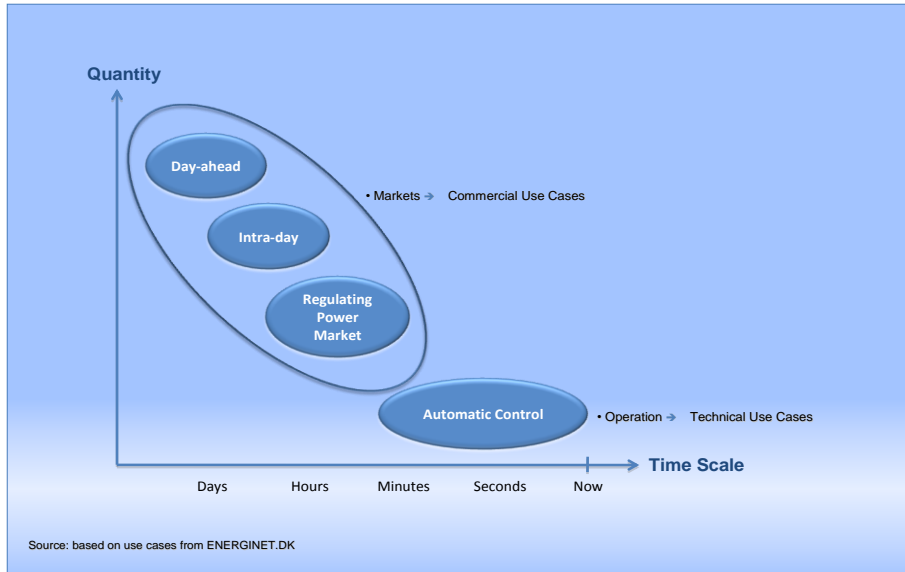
Quantity

Day-ahead

Intra-day

Regulating Power Market

• Markets → Commercial Use Cases

Automatic Control

• Operation → Technical Use Cases

Time Scale

Days Hours Minutes Seconds Now

Source: based on use cases from ENERGINET.DK